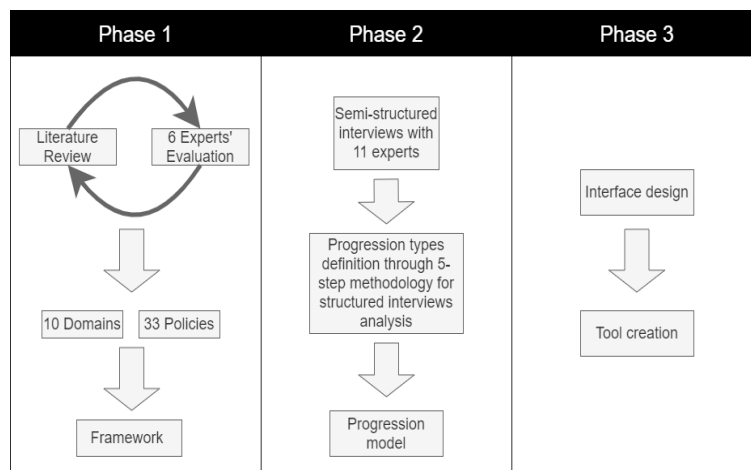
| Phase 1 | Phase 2 | Phase 3 |
|---|---|---|
| Literature Review | Semi-structured interviews with 11 experts | Interface design |
| 6 Experts' Evaluation | Progression types definition through 5-step methodology for structured interviews analysis | Tool creation |
| 10 Domains | Progression model | |
| 33 Policies | | |
| Framework | | |